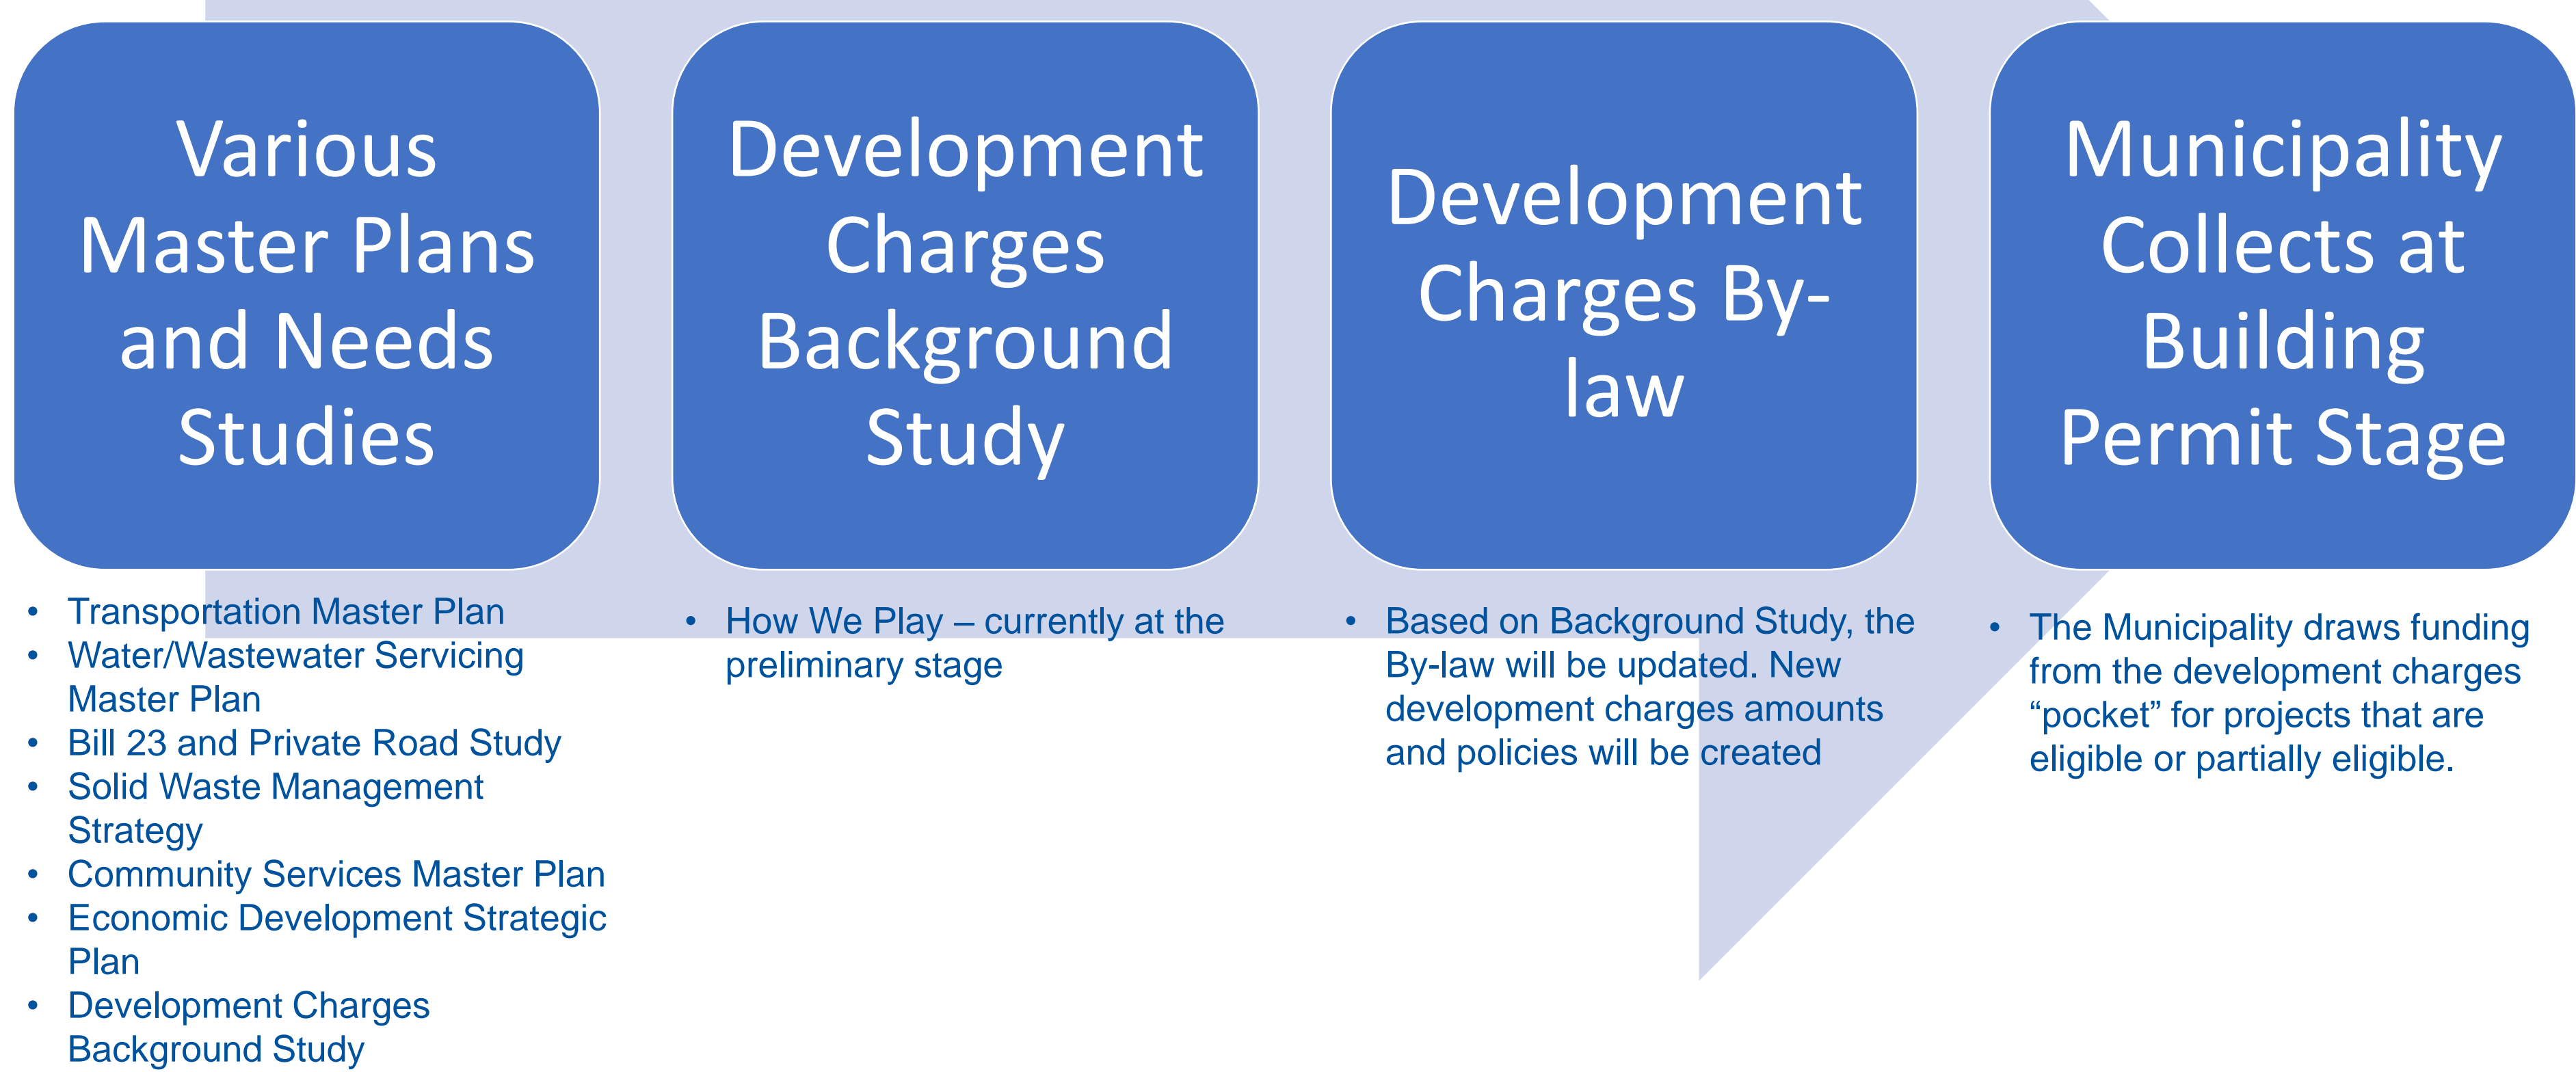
Various Master Plans and Needs Studies

- Transportation Master Plan
- Water/Wastewater Servicing Master Plan
- Bill 23 and Private Road Study
- Solid Waste Management Strategy
- Community Services Master Plan
- Economic Development Strategic Plan
- Development Charges Background Study

Development Charges Background Study

- How We Play – currently at the preliminary stage

Development Charges By-law

- Based on Background Study, the By-law will be updated. New development charges amounts and policies will be created

Municipality Collects at Building Permit Stage

- The Municipality draws funding from the development charges “pocket” for projects that are eligible or partially eligible.